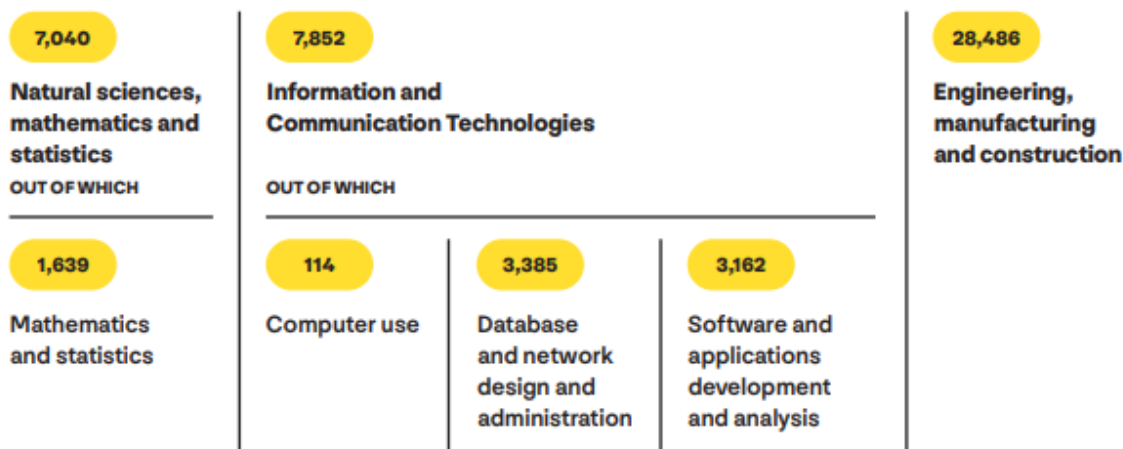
7,040

Natural sciences, mathematics and statistics

OUT OF WHICH

1,639

Mathematics and statistics

7,852

Information and Communication Technologies

OUT OF WHICH

114

Computer use

3,385

Database and network design and administration

3,162

Software and applications development and analysis

28,486

Engineering, manufacturing and construction